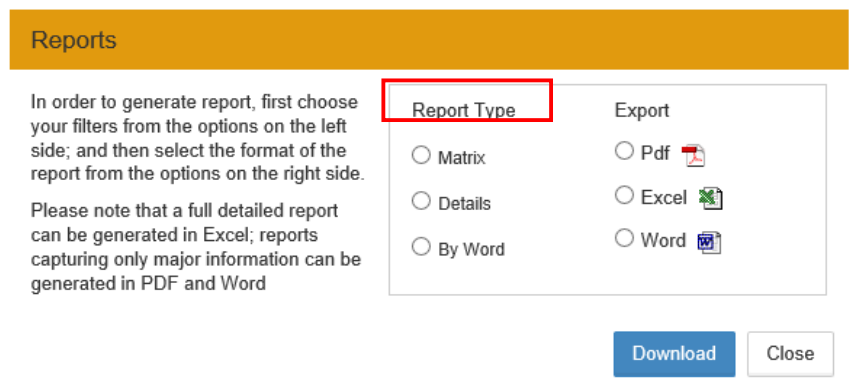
Reports

In order to generate report, first choose your filters from the options on the left side; and then select the format of the report from the options on the right side.

Please note that a full detailed report can be generated in Excel; reports capturing only major information can be generated in PDF and Word

Report Type

Matrix

Details

By Word

Export

Pdf

Excel

Word

Download

Close